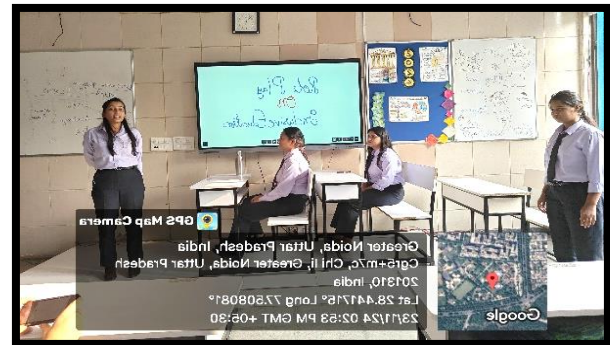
Role Play on Sustainable Goals

GPS Map Camera

Greater Noida, Uttar Pradesh, India
Cgr6+m7c, Chi Ii, Greater Noida, Uttar Pradesh 201310, India
Lat 28.441746° Long 77.508081°
23/11/24 02:53 PM GMT +05:30

Google